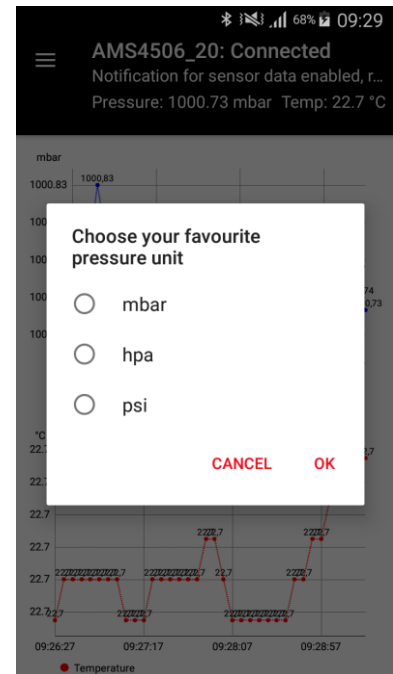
68% 09:29

AMS4506_20: Connected
Notification for sensor data enabled, r...
Pressure: 1000.73 mbar Temp: 22.7 °C

mbar
1000.83
1000,83
100
100
100
100
74
0,73

Choose your favourite pressure unit

mbar

hpa

psi

CANCEL OK

°C
22.
22.7
22.7
22.7
22.7
22.7
09:26:27
09:27:17
09:28:07
09:28:57
Temperature